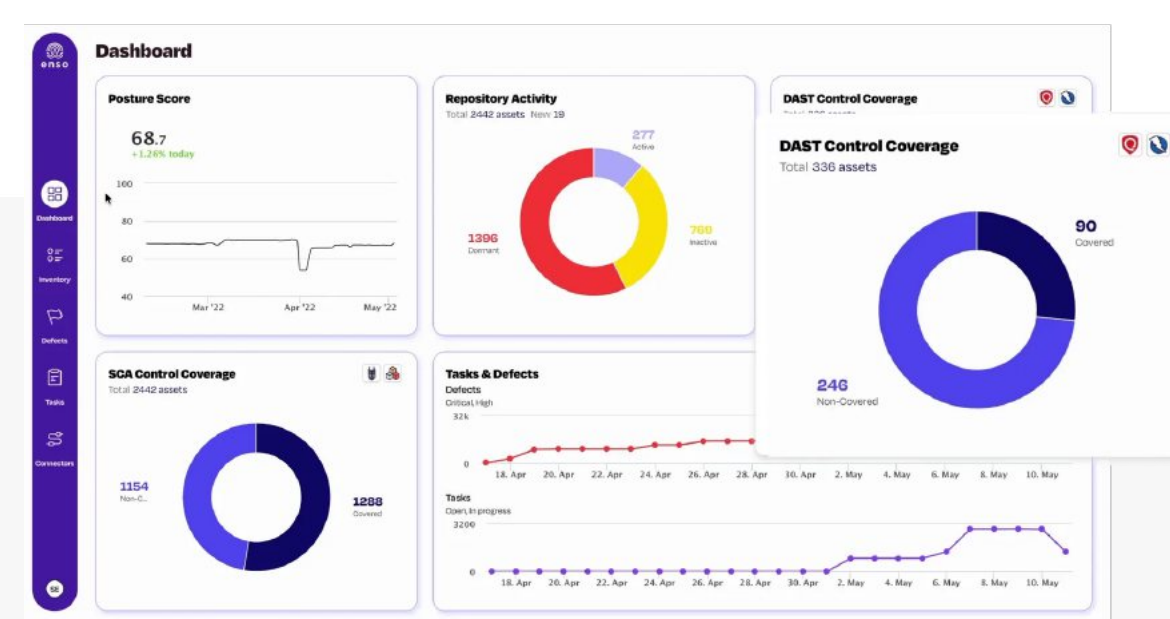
enso

Dashboard

Inventory

Defects

Tasks

Connectors

SE

Dashboard

Posture Score

68.7
+1.26% today

100
80
60
40

Mar '22
Apr '22
May '22

Repository Activity
Total 2442 assets New 19

277
Active

1396
Dormant

769
Inactive

DAST Control Coverage

DAST Control Coverage
Total 336 assets

90
Covered

246
Non-Covered

SCA Control Coverage
Total 2442 assets

1154
Non-C...

1288
Covered

Tasks & Defects
Defects
Critical, High
32k
0
18. Apr 20. Apr 22. Apr 24. Apr 26. Apr 28. Apr 30. Apr 2. May 4. May 6. May 8. May 10. May

Tasks
Open, In progress
3200
0
18. Apr 20. Apr 22. Apr 24. Apr 26. Apr 28. Apr 30. Apr 2. May 4. May 6. May 8. May 10. May